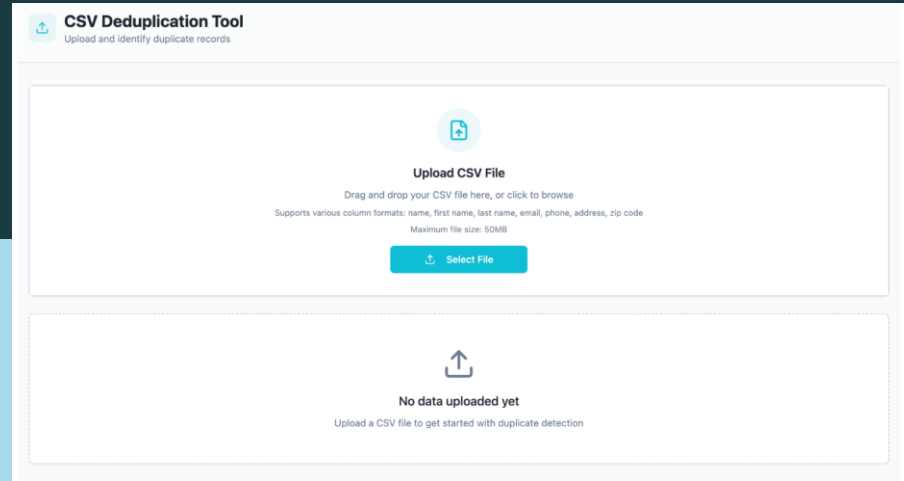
CSV Deduplication Tool
Upload and identify duplicate records

Upload CSV File
Drag and drop your CSV file here, or click to browse
Supports various column formats: name, first name, last name, email, phone, address, zip code
Maximum file size: 50MB
Select File

No data uploaded yet
Upload a CSV file to get started with duplicate detection